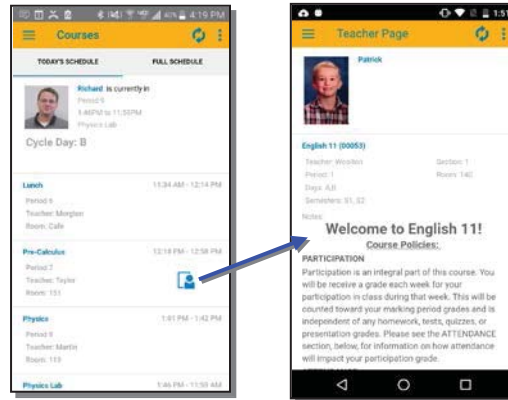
4:19 PM

Courses

TODAY'S SCHEDULE

FULL SCHEDULE

Richard is currently in

Period 8

1:46PM to 11:55PM

Physics Lab

Cycle Day: B

Lunch

11:34 AM - 12:14 PM

Period 6

Teacher: Morgan

Room: Cafe

Pre-Calculus

12:18 PM - 12:58 PM

Period 7

Teacher: Taylor

Room: 151

Physics

1:01 PM - 1:42 PM

Period 8

Teacher: Martin

Room: 115

Physics Lab

1:46 PM - 11:55 AM

1:51

Teacher Page

Patrick

English 11 (00053)

Teacher: Wooten

Section: 1

Period: 1

Room: 140

Days: A,B

Semesters: S1, S2

Notes:

Welcome to English 11!

Course Policies:

PARTICIPATION

Participation is an integral part of this course. You will be receive a grade each week for your participation in class during that week. This will be counted toward your marking period grades and is independent of any homework, tests, quizzes, or presentation grades. Please see the ATTENDANCE section, below, for information on how attendance will impact your participation grade.